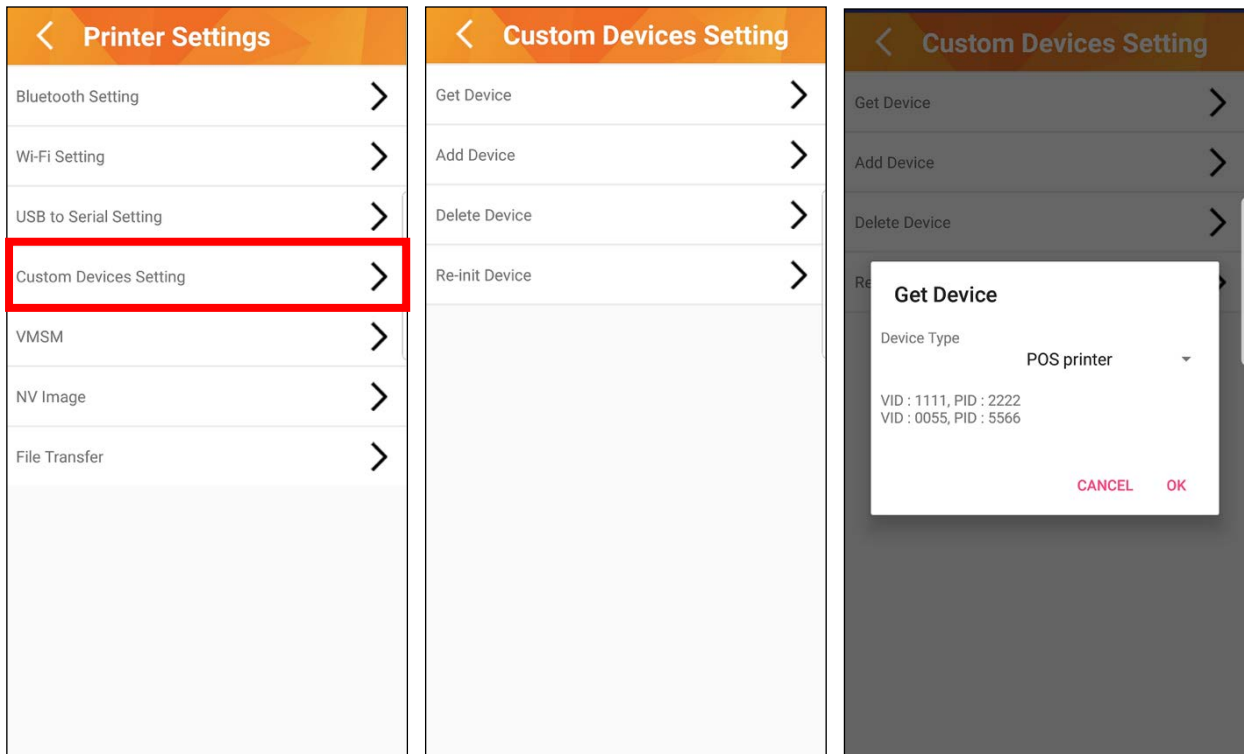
Printer Settings

Bluetooth Setting

Wi-Fi Setting

USB to Serial Setting

Custom Devices Setting

VMSM

NV Image

File Transfer

Custom Devices Setting

Get Device

Add Device

Delete Device

Re-init Device

Custom Devices Setting

Get Device

Add Device

Delete Device

Re

Get Device

Device Type

POS printer

VID : 1111, PID : 2222
VID : 0055, PID : 5566

CANCEL OK